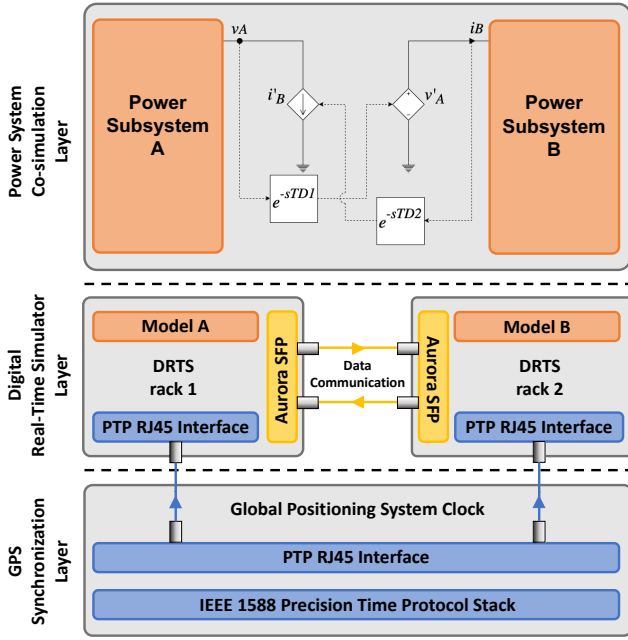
Power System Co-simulation Layer

Power Subsystem A

$vA$

$i'_B$

$e^{-sTD1}$

$v'_A$

$iB$

$e^{-sTD2}$

Power Subsystem B

Digital Real-Time Simulator Layer

Model A

DRTS rack 1

PTP RJ45 Interface

Aurora SFP

Data Communication

Aurora SFP

Model B

DRTS rack 2

PTP RJ45 Interface

GPS Synchronization Layer

Global Positioning System Clock

PTP RJ45 Interface

IEEE 1588 Precision Time Protocol Stack